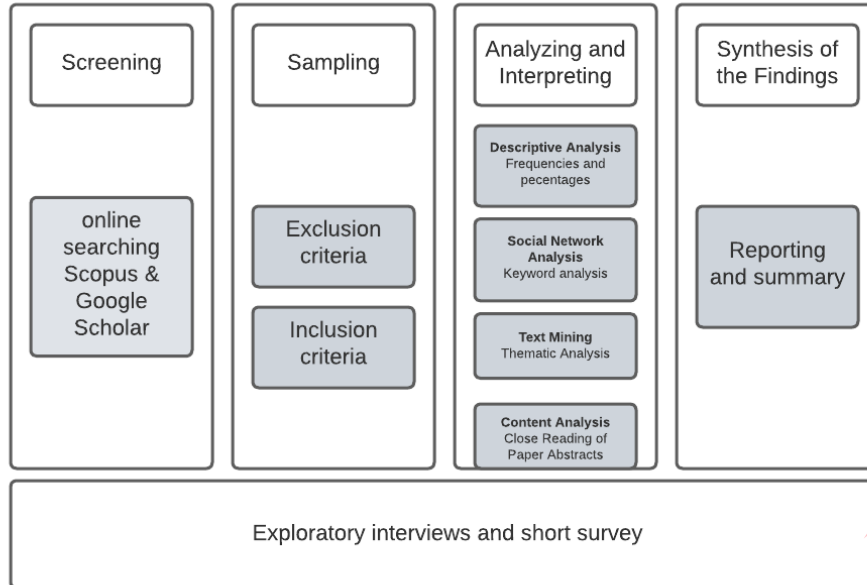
Screening

online searching Scopus & Google Scholar

Sampling

Exclusion criteria

Inclusion criteria

Analyzing and Interpreting

**Descriptive Analysis**
Frequencies and pecentages

**Social Network Analysis**
Keyword analysis

**Text Mining**
Thematic Analysis

**Content Analysis**
Close Reading of Paper Abstracts

Synthesis of the Findings

Reporting and summary

Exploratory interviews and short survey